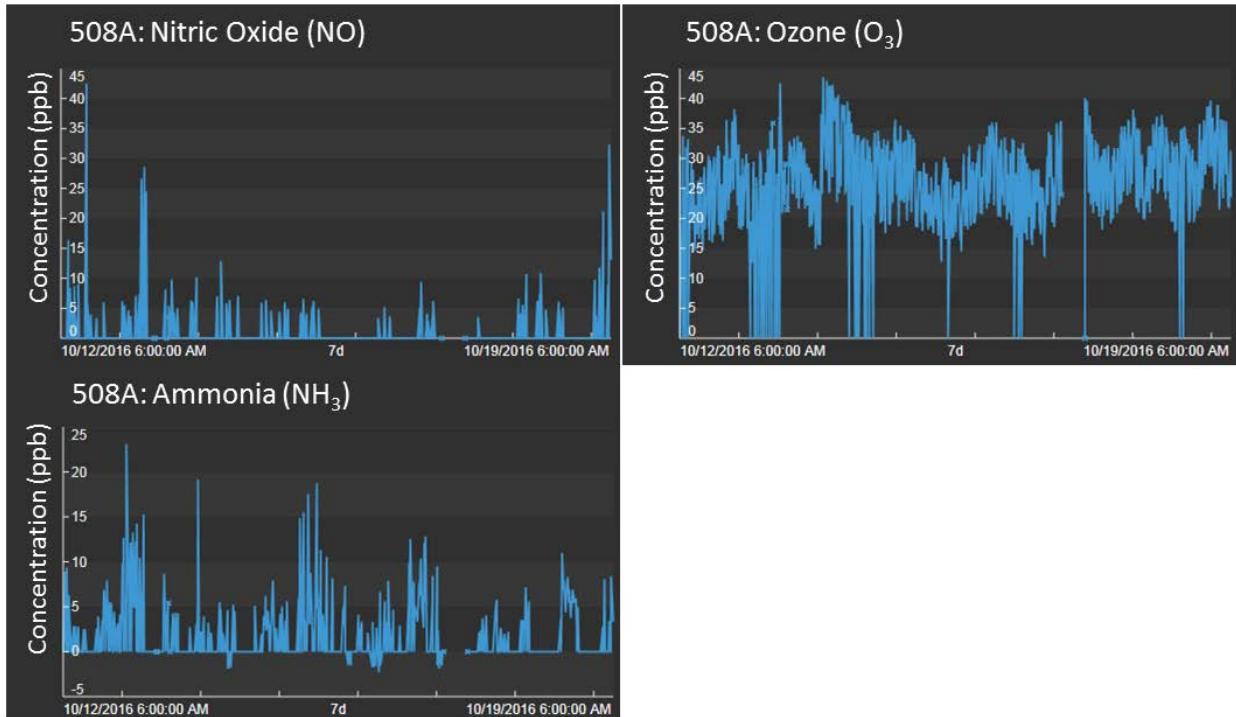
508A: Nitric Oxide (NO)

Concentration (ppb)

45
40
35
30
25
20
15
10
5
0

10/12/2016 6:00:00 AM
7d
10/19/2016 6:00:00 AM

508A: Ozone ($O_3$)

Concentration (ppb)

45
40
35
30
25
20
15
10
5
0

10/12/2016 6:00:00 AM
7d
10/19/2016 6:00:00 AM

508A: Ammonia ($NH_3$)

Concentration (ppb)

25
20
15
10
5
0
-5

10/12/2016 6:00:00 AM
7d
10/19/2016 6:00:00 AM